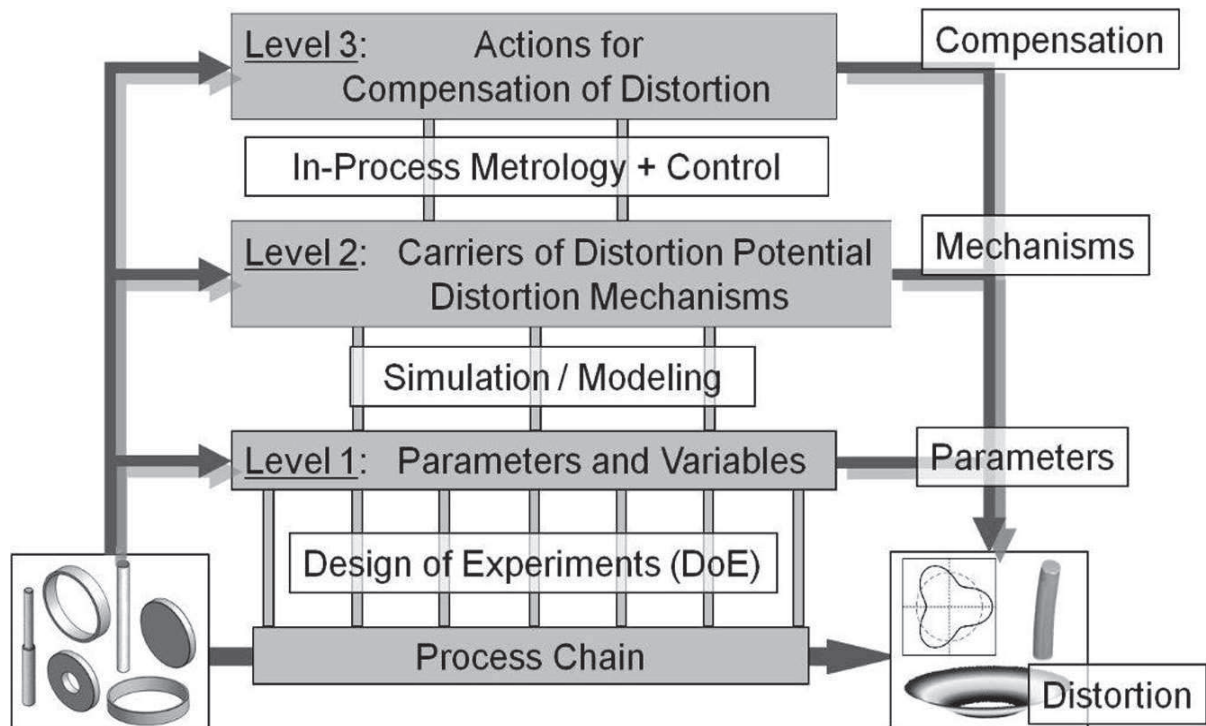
Level 3: Actions for Compensation of Distortion

Compensation

In-Process Metrology + Control

Level 2: Carriers of Distortion Potential Distortion Mechanisms

Mechanisms

Simulation / Modeling

Level 1: Parameters and Variables

Parameters

Design of Experiments (DoE)

Process Chain

Distortion